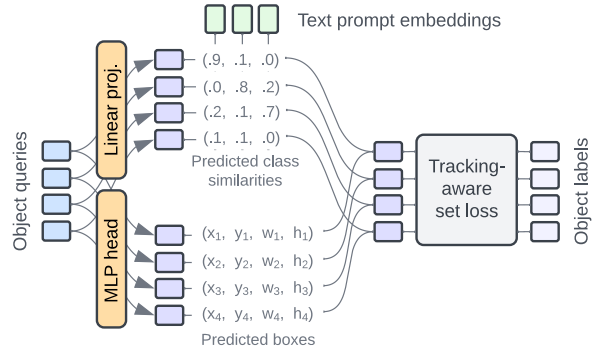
Text prompt embeddings

Object queries

Linear proj.

MLP head

(.9, .1, .0)
(.0, .8, .2)
(.2, .1, .7)
(.1, .1, .0)

Predicted class similarities

$(x_1, y_1, w_1, h_1)$
$(x_2, y_2, w_2, h_2)$
$(x_3, y_3, w_3, h_3)$
$(x_4, y_4, w_4, h_4)$

Predicted boxes

Tracking-aware set loss

Object labels